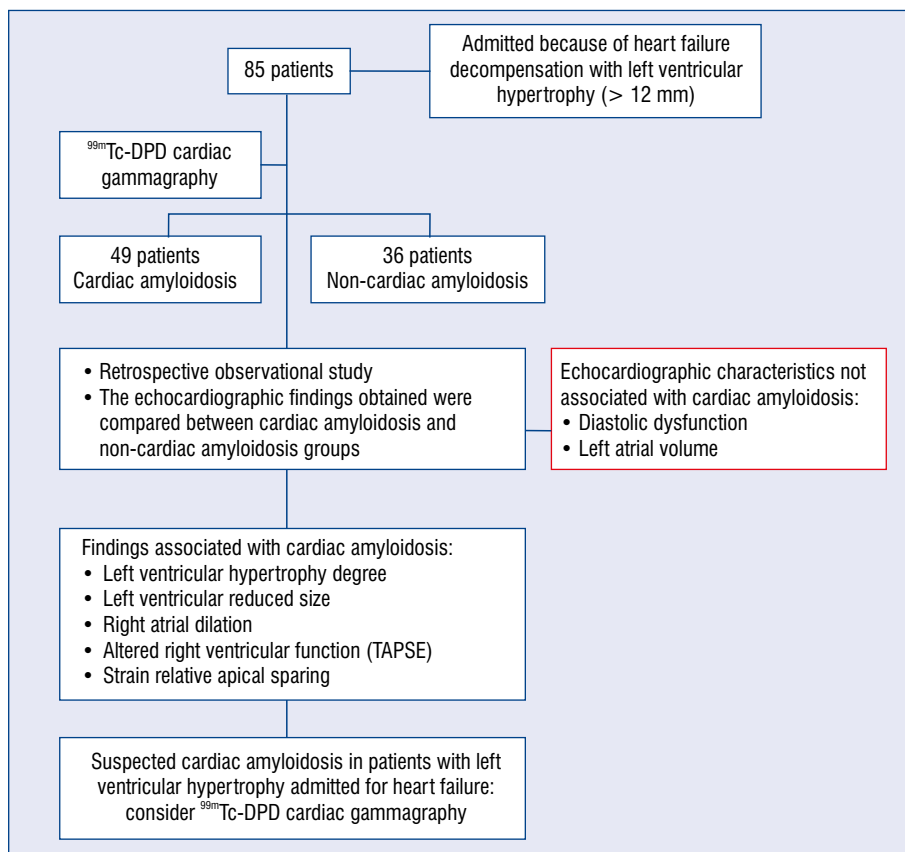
85 patients

Admitted because of heart failure decompensation with left ventricular hypertrophy (> 12 mm)

$^{99m}$Tc-DPD cardiac gammagraphy

49 patients
Cardiac amyloidosis

36 patients
Non-cardiac amyloidosis

• Retrospective observational study
• The echocardiographic findings obtained were compared between cardiac amyloidosis and non-cardiac amyloidosis groups

Echocardiographic characteristics not associated with cardiac amyloidosis:
• Diastolic dysfunction
• Left atrial volume

Findings associated with cardiac amyloidosis:
• Left ventricular hypertrophy degree
• Left ventricular reduced size
• Right atrial dilation
• Altered right ventricular function (TAPSE)
• Strain relative apical sparing

Suspected cardiac amyloidosis in patients with left ventricular hypertrophy admitted for heart failure: consider $^{99m}$Tc-DPD cardiac gammagraphy